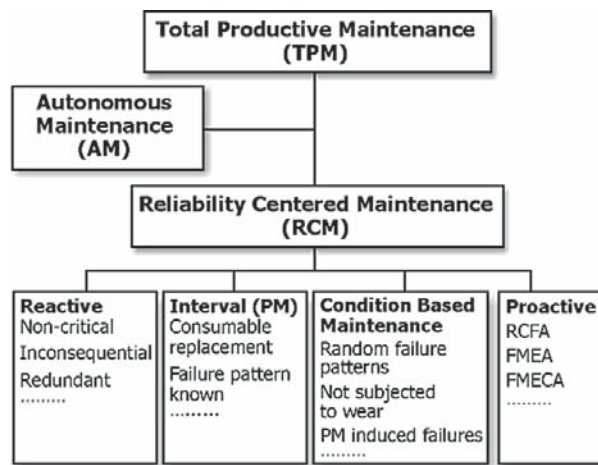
Total Productive Maintenance (TPM)

Autonomous Maintenance (AM)

Reliability Centered Maintenance (RCM)

Reactive
Non-critical
Inconsequential
Redundant
.........

Interval (PM)
Consumable replacement
Failure pattern known
.........

Condition Based Maintenance
Random failure patterns
Not subjected to wear
PM induced failures
.........

Proactive
RCFA
FMEA
FMECA
.........